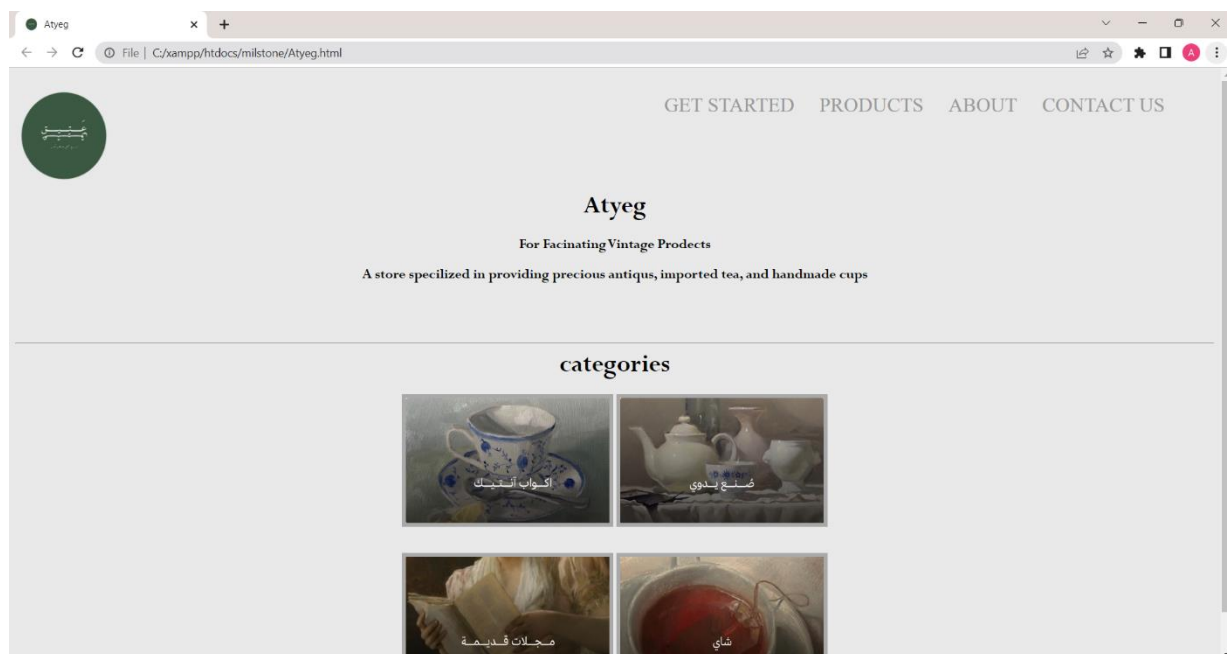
Atyeg

File | C:/xampp/htdocs/milstone/Atyeg.html

GET STARTED PRODUCTS ABOUT CONTACT US

Atyeg

For Facinating Vintage Prodects

A store specilized in providing precious antiqus, imported tea, and handmade cups

categories

اكـواب أنـتـيـك

صـنـع يـدوي

مـجـلات قـديـمـة

شاي